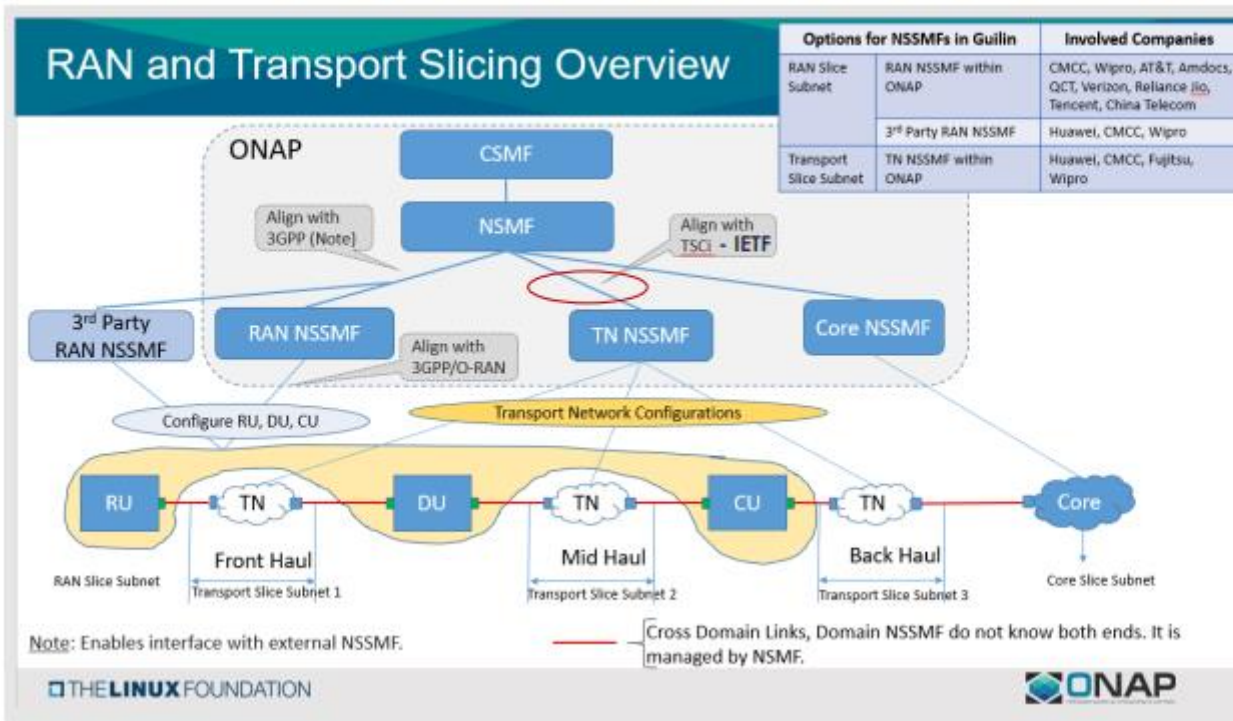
RAN and Transport Slicing Overview

| Options for NSSMFs in Guilin | | Involved Companies |
|---|---|---|
| RAN Slice Subnet | RAN NSSMF within ONAP | CMCC, Wipro, AT&T, Amdocs, QCT, Verizon, Reliance Jio, Tencent, China Telecom |
| | 3rd Party RAN NSSMF | Huawei, CMCC, Wipro |
| Transport Slice Subnet | TN NSSMF within ONAP | Huawei, CMCC, Fujitsu, Wipro |

ONAP

CSMF

NSMF

Align with 3GPP (Note)

Align with TSCi - IETF

3rd Party RAN NSSMF

RAN NSSMF

Align with 3GPP/O-RAN

TN NSSMF

Core NSSMF

Configure RU, DU, CU

Transport Network Configurations

RU

TN

DU

TN

CU

TN

Core

Front Haul

Mid Haul

Back Haul

RAN Slice Subnet

Transport Slice Subnet 1

Transport Slice Subnet 2

Transport Slice Subnet 3

Core Slice Subnet

Note: Enables interface with external NSSMF.

Cross Domain Links, Domain NSSMF do not know both ends. It is managed by NSMF.

THE LINUX FOUNDATION

ONAP